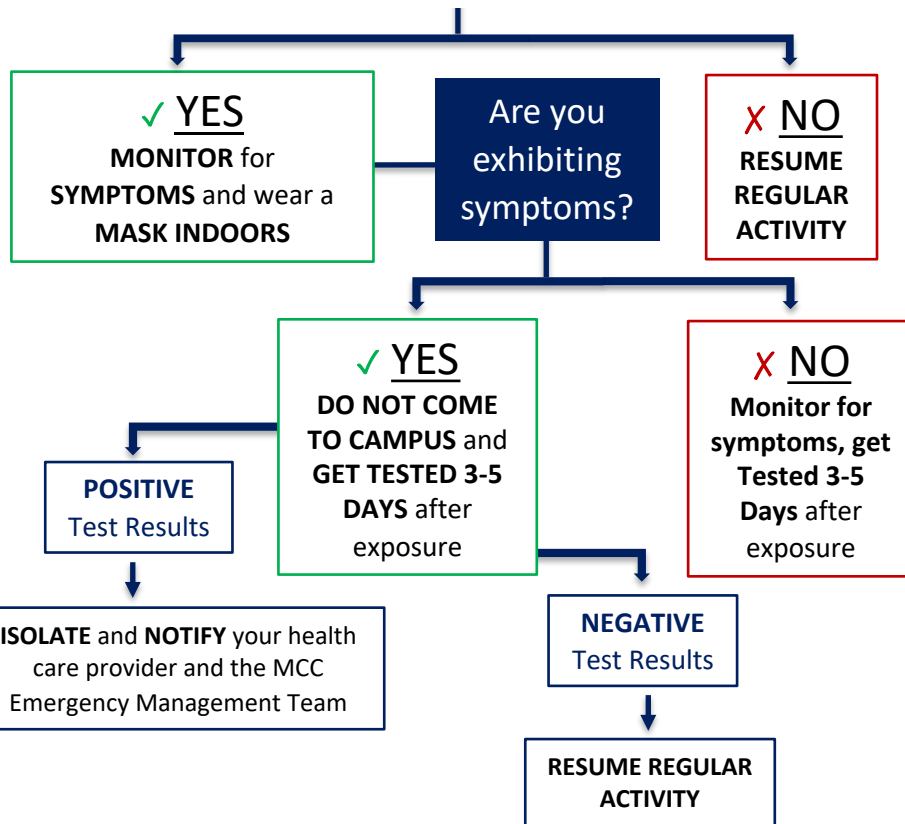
✓ YES
MONITOR for SYMPTOMS and wear a MASK INDOORS

Are you exhibiting symptoms?

✗ NO
RESUME REGULAR ACTIVITY

✓ YES
DO NOT COME TO CAMPUS and GET TESTED 3-5 DAYS after exposure

✗ NO
Monitor for symptoms, get Tested 3-5 Days after exposure

POSITIVE
Test Results

ISOLATE and NOTIFY your health care provider and the MCC Emergency Management Team

NEGATIVE
Test Results

RESUME REGULAR ACTIVITY